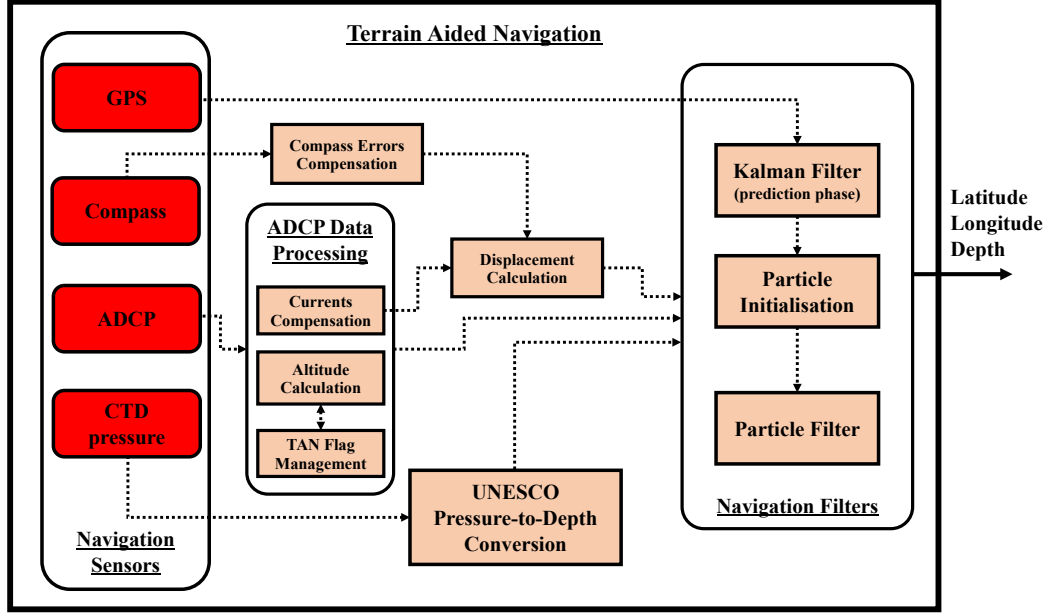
Terrain Aided Navigation

GPS

Compass

ADCP

CTD pressure

Navigation Sensors

Compass Errors Compensation

ADCP Data Processing

Currents Compensation

Altitude Calculation

TAN Flag Management

Displacement Calculation

UNESCO Pressure-to-Depth Conversion

Kalman Filter (prediction phase)

Particle Initialisation

Particle Filter

Navigation Filters

Latitude Longitude Depth